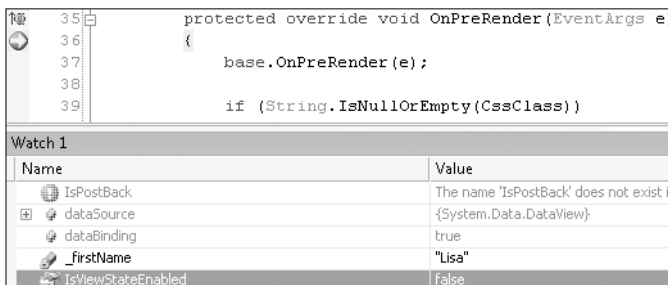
35 protected override void OnPreRender(EventArgs e
36 {
37 base.OnPreRender(e);
38
39 if (String.IsNullOrEmpty(CssClass))

Watch 1

| Name | Value |
|---|---|
| IsPostBack | The name 'IsPostBack' does not exist i |
| dataSource | {System.Data.DataView} |
| dataBinding | true |
| _firstName | "Lisa" |
| IsViewStateEnabled | false |